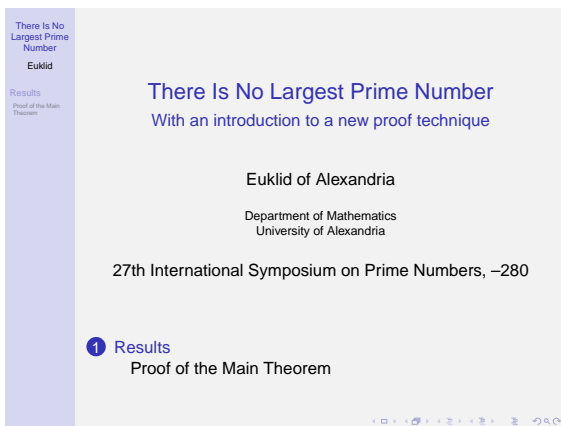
There Is No Largest Prime Number

Euklid

Results

Proof of the Main Theorem

There Is No Largest Prime Number

With an introduction to a new proof technique

Euklid of Alexandria

Department of Mathematics
University of Alexandria

27th International Symposium on Prime Numbers, –280

1 Results

Proof of the Main Theorem